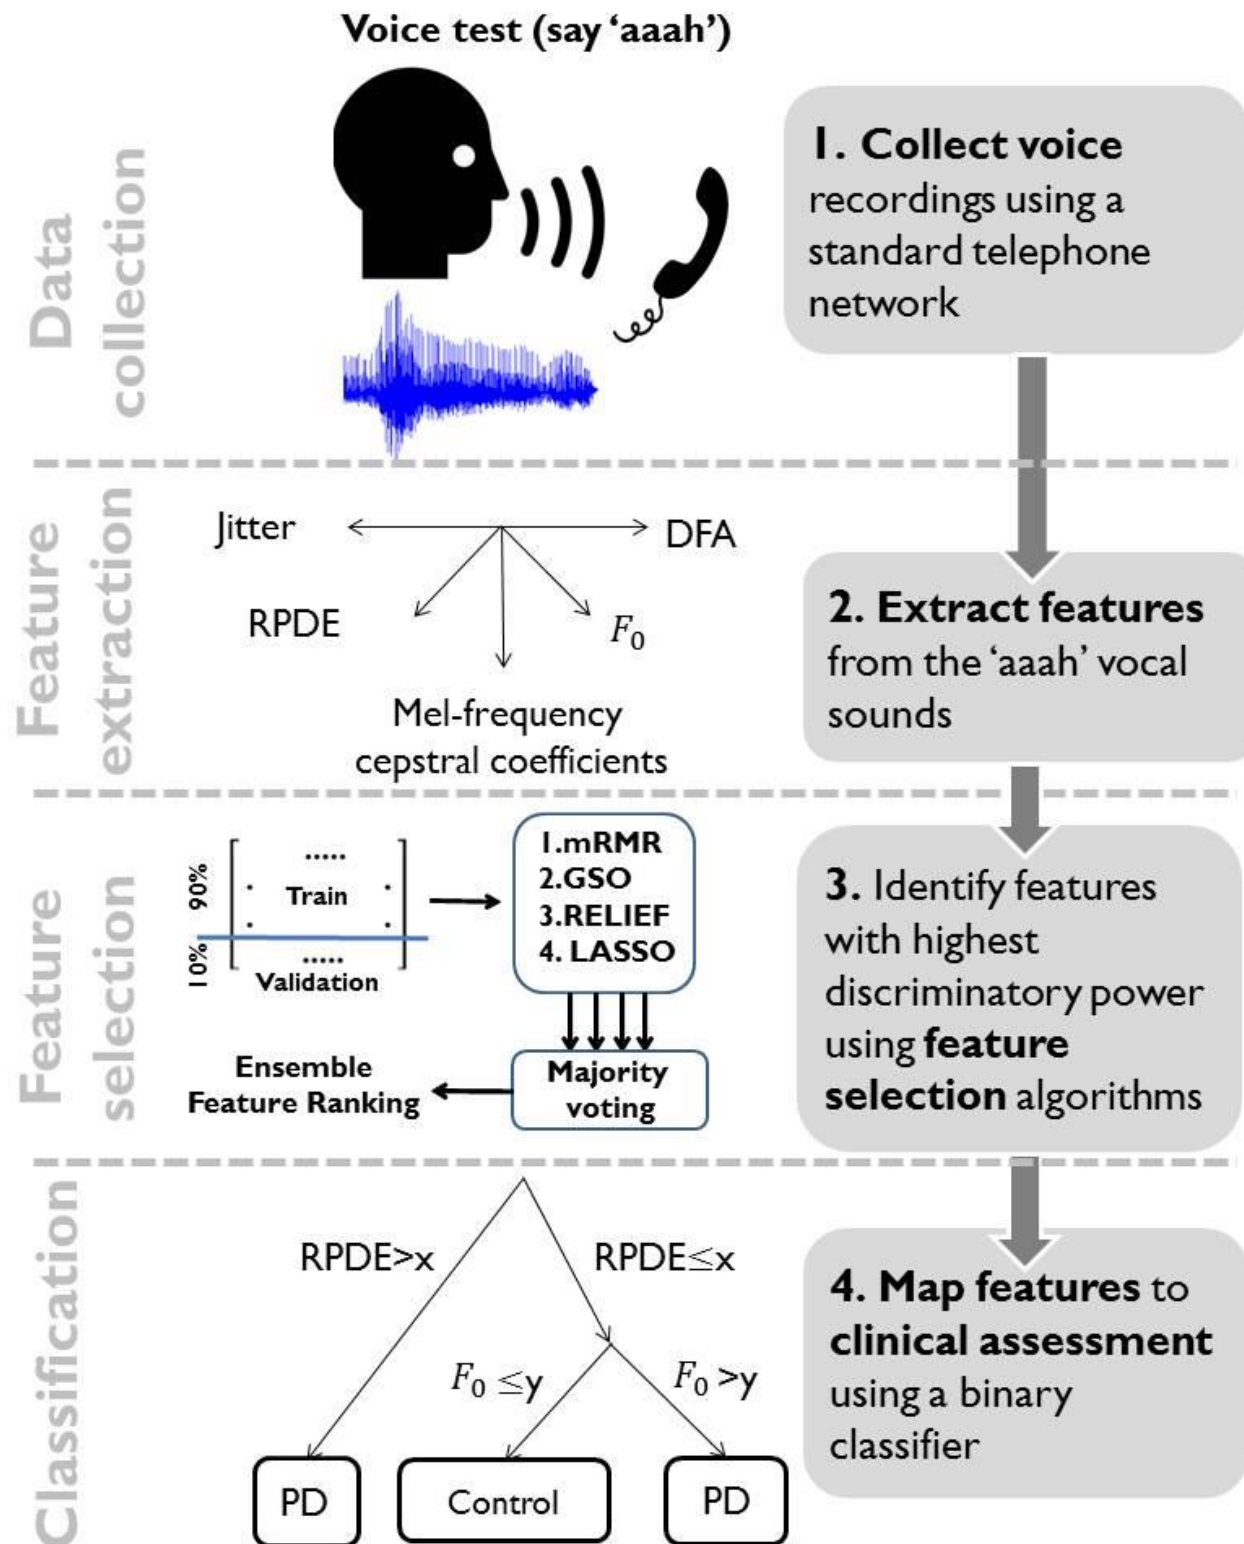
Voice test (say 'aaah')

Data collection

1. Collect voice recordings using a standard telephone network

Feature extraction

Jitter

DFA

RPDE

$F_0$

Mel-frequency cepstral coefficients

2. Extract features from the 'aaah' vocal sounds

Feature selection

90%

10%

.....

Train

.....

Validation

1.mRMR
2.GSO
3.RELIEF
4. LASSO

Majority voting

Ensemble Feature Ranking

3. Identify features with highest discriminatory power using feature selection algorithms

Classification

RPDE>x

RPDE$\leq$x

$F_0 \leq$y

$F_0$ >y

PD

Control

PD

4. Map features to clinical assessment using a binary classifier